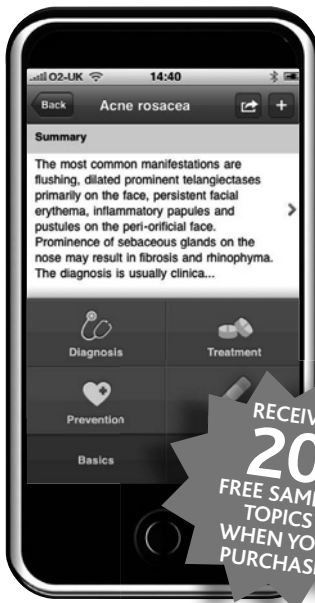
O2-UK 14:40

Back Acne rosacea

Summary

The most common manifestations are flushing, dilated prominent telangiectases primarily on the face, persistent facial erythema, inflammatory papules and pustules on the peri-orificial face. Prominence of sebaceous glands on the nose may result in fibrosis and rhinophyma. The diagnosis is usually clinica...

Diagnosis

Treatment

Prevention

Basics

RECEIV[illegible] 20 FREE SAM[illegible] TOPICS WHEN YO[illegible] PURCHAS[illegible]